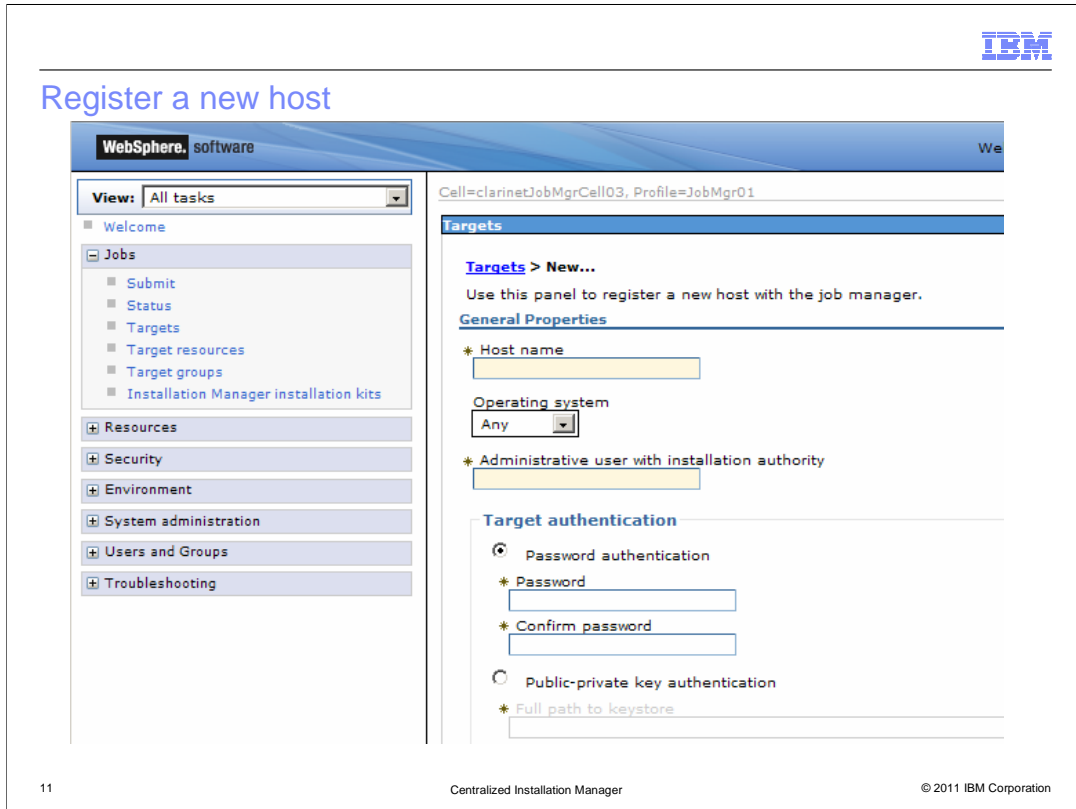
IBM

Register a new host

WebSphere. software

We

View: All tasks

Welcome

Jobs

Submit

Status

Targets

Target resources

Target groups

Installation Manager installation kits

Resources

Security

Environment

System administration

Users and Groups

Troubleshooting

Cell=clarinetJobMgrCell03, Profile=JobMgr01

Targets

Targets > New...

Use this panel to register a new host with the job manager.

General Properties

* Host name

Operating system

Any

* Administrative user with installation authority

Target authentication

Password authentication

* Password

* Confirm password

Public-private key authentication

* Full path to keystore

11

Centralized Installation Manager

© 2011 IBM Corporation